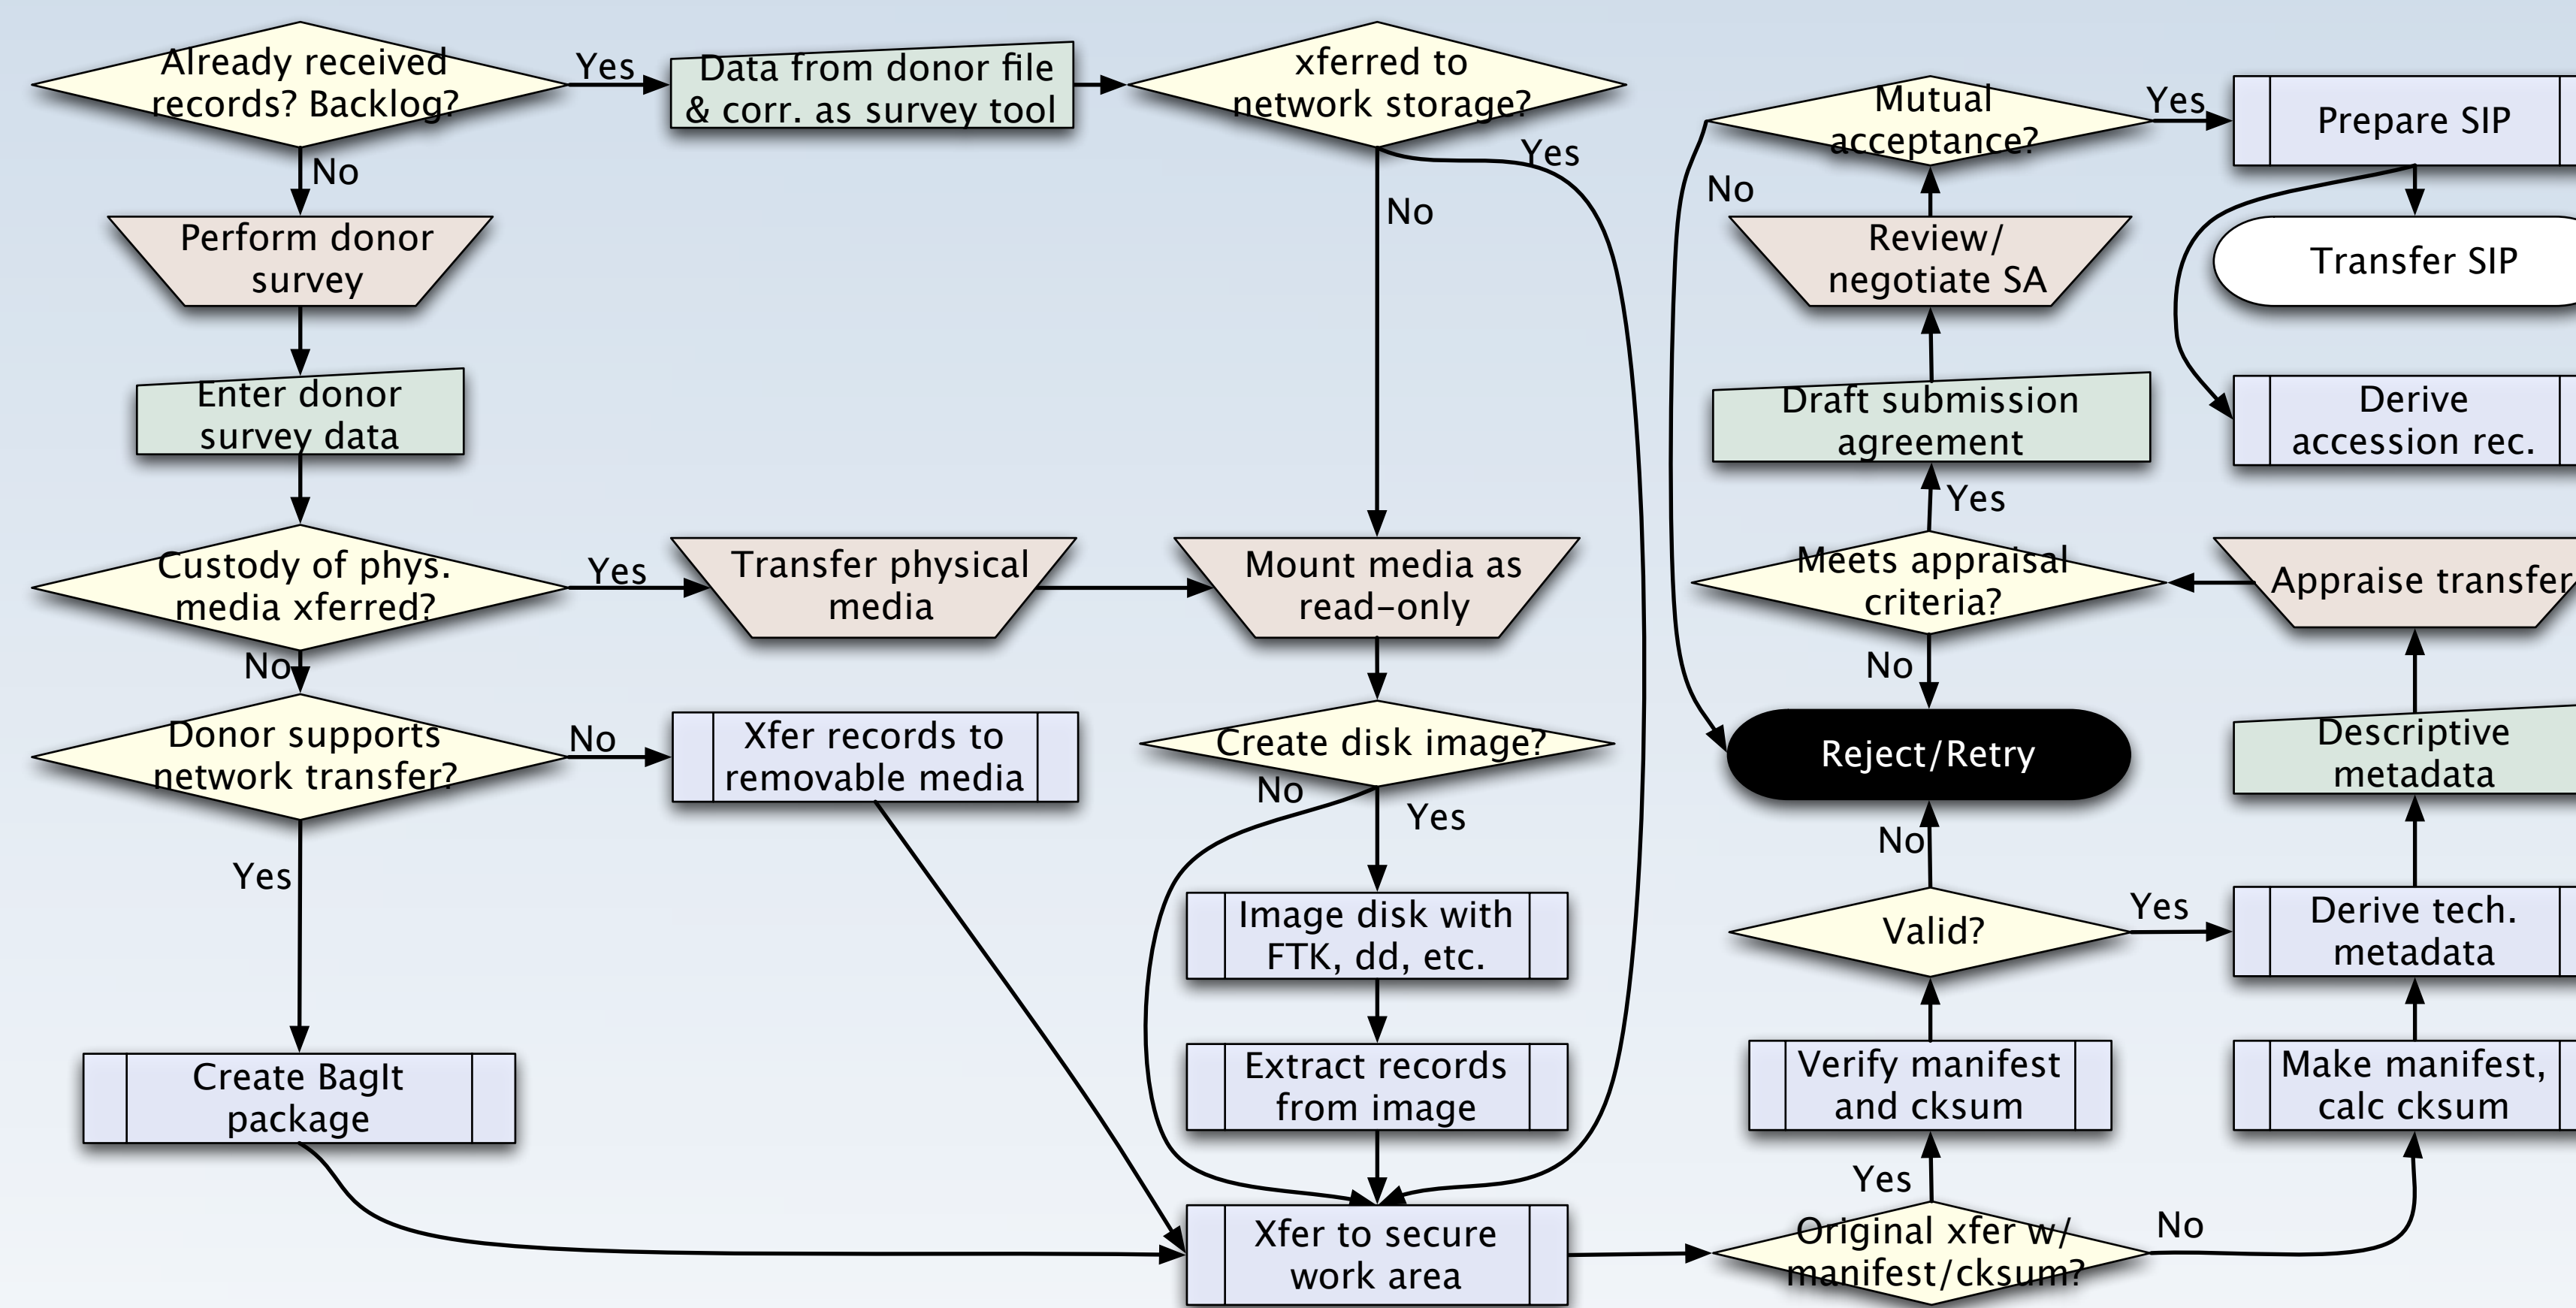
Already received records? Backlog?

Yes

Data from donor file & corr. as survey tool

xferred to network storage?

Yes

Mutual acceptance?

Yes

Prepare SIP

No

No

No

Perform donor survey

Review/ negotiate SA

Transfer SIP

Enter donor survey data

Draft submission agreement

Derive accession rec.

Yes

Custody of phys. media xferred?

Yes

Transfer physical media

Mount media as read-only

Meets appraisal criteria?

Appraise transfer

No

No

Donor supports network transfer?

No

Xfer records to removable media

Create disk image?

Reject/Retry

Descriptive metadata

No

Yes

No

Yes

Image disk with FTK, dd, etc.

Valid?

Yes

Derive tech. metadata

Create BagIt package

Extract records from image

Verify manifest and cksum

Make manifest, calc cksum

Yes

Xfer to secure work area

Original xfer w/ manifest/cksum?

No